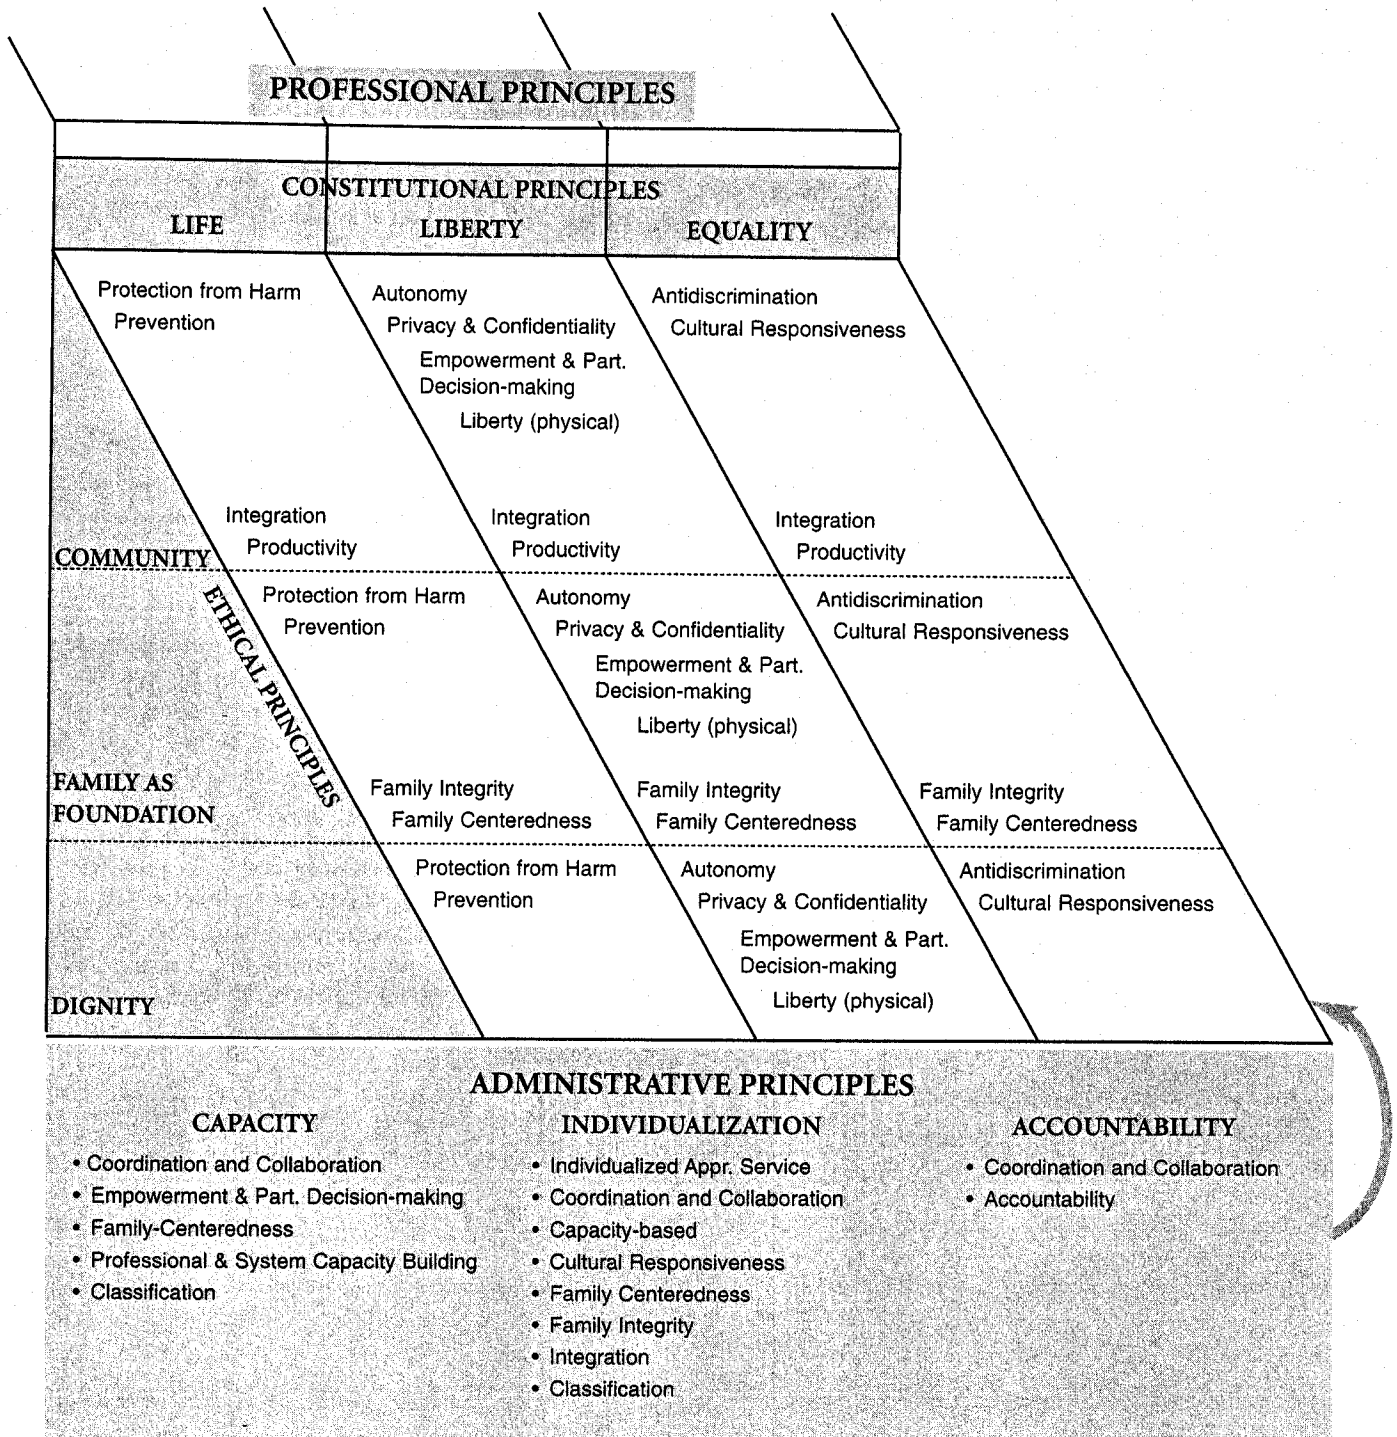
PROFESSIONAL PRINCIPLES

CONSTITUTIONAL PRINCIPLES

LIFE

LIBERTY

EQUALITY

Protection from Harm
Prevention

Autonomy
Privacy & Confidentiality
Empowerment & Part. Decision-making
Liberty (physical)

Antidiscrimination
Cultural Responsiveness

Integration
Productivity

Integration
Productivity

Integration
Productivity

COMMUNITY

ETHICAL PRINCIPLES

Protection from Harm
Prevention

Autonomy
Privacy & Confidentiality
Empowerment & Part. Decision-making
Liberty (physical)

Antidiscrimination
Cultural Responsiveness

FAMILY AS FOUNDATION

Family Integrity
Family Centeredness

Family Integrity
Family Centeredness

Family Integrity
Family Centeredness

Protection from Harm
Prevention

Autonomy
Privacy & Confidentiality
Empowerment & Part. Decision-making
Liberty (physical)

Antidiscrimination
Cultural Responsiveness

DIGNITY

ADMINISTRATIVE PRINCIPLES

CAPACITY
• Coordination and Collaboration
• Empowerment & Part. Decision-making
• Family-Centeredness
• Professional & System Capacity Building
• Classification

INDIVIDUALIZATION
• Individualized Appr. Service
• Coordination and Collaboration
• Capacity-based
• Cultural Responsiveness
• Family Centeredness
• Family Integrity
• Integration
• Classification

ACCOUNTABILITY
• Coordination and Collaboration
• Accountability